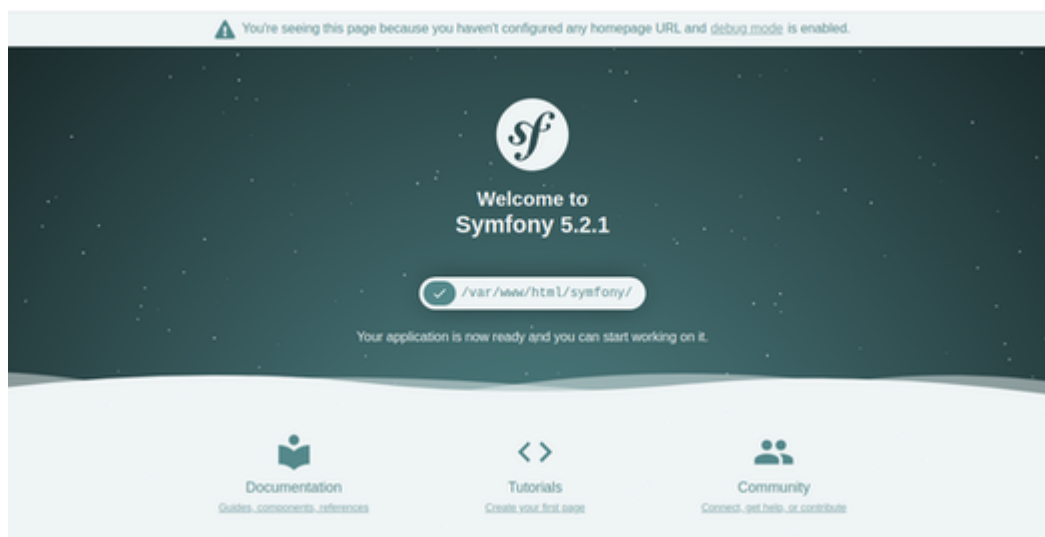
You're seeing this page because you haven't configured any homepage URL and debug mode is enabled.

sf

Welcome to
Symfony 5.2.1

/var/www/html/symfony/

Your application is now ready and you can start working on it.

Documentation
Guides, components, references

Tutorials
Create your first page

Community
Connect, get help, or contribute